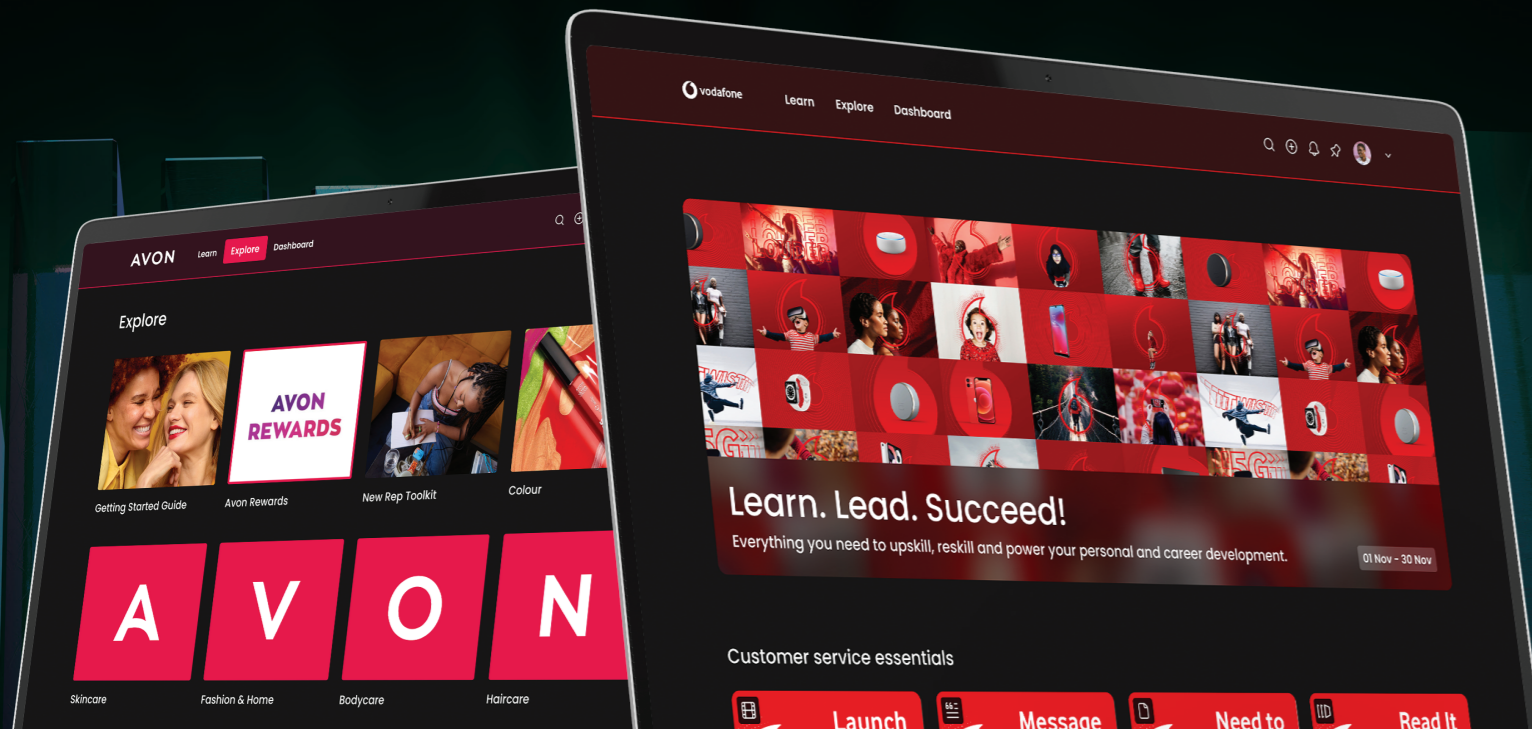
AVON Learn Explore Dashboard

Explore

AVON REWARDS

Getting Started Guide
Avon Rewards
New Rep Toolkit
Colour

A V O N

Skincare
Fashion & Home
Bodycare
Haircare

vodafone Learn Explore Dashboard

Learn. Lead. Succeed!

Everything you need to upskill, reskill and power your personal and career development.

01 Nov - 30 Nov

Customer service essentials

Launch
Message
Need to
Read It